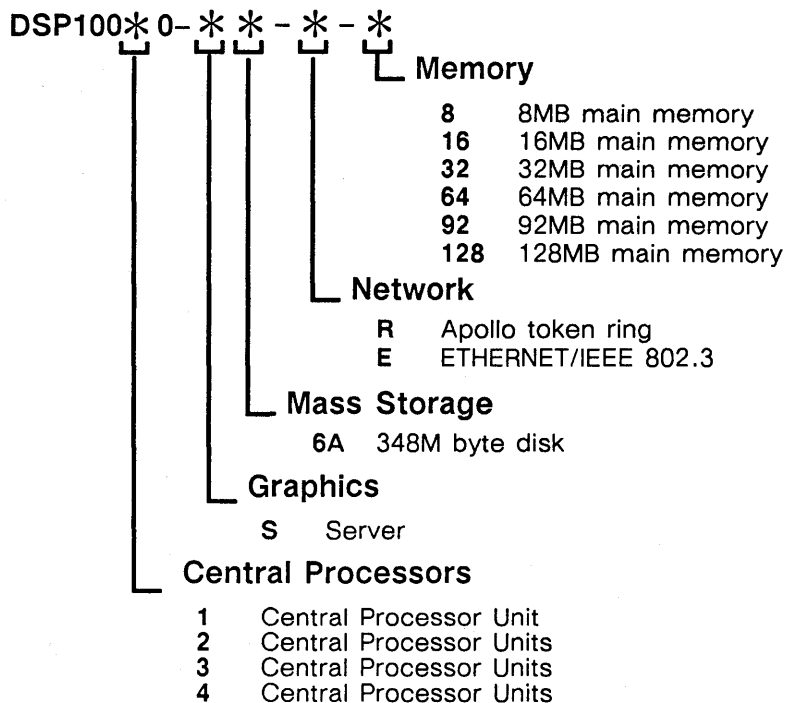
DSP100 * 0- * * - * - *

Memory

| | |
|---|---|
| 8 | 8MB main memory |
| 16 | 16MB main memory |
| 32 | 32MB main memory |
| 64 | 64MB main memory |
| 92 | 92MB main memory |
| 128 | 128MB main memory |

Network

| | |
|---|---|
| R | Apollo token ring |
| E | ETHERNET/IEEE 802.3 |

Mass Storage

6A 348M byte disk

Graphics

S Server

Central Processors

| | |
|---|---|
| 1 | Central Processor Unit |
| 2 | Central Processor Units |
| 3 | Central Processor Units |
| 4 | Central Processor Units |